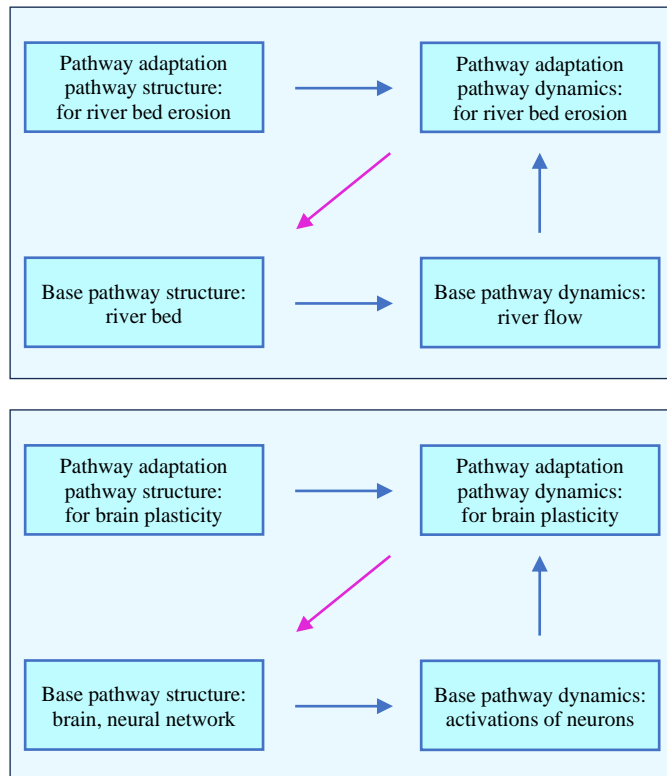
Pathway adaptation pathway structure: for river bed erosion

Pathway adaptation pathway dynamics: for river bed erosion

Base pathway structure: river bed

Base pathway dynamics: river flow

Pathway adaptation pathway structure: for brain plasticity

Pathway adaptation pathway dynamics: for brain plasticity

Base pathway structure: brain, neural network

Base pathway dynamics: activations of neurons